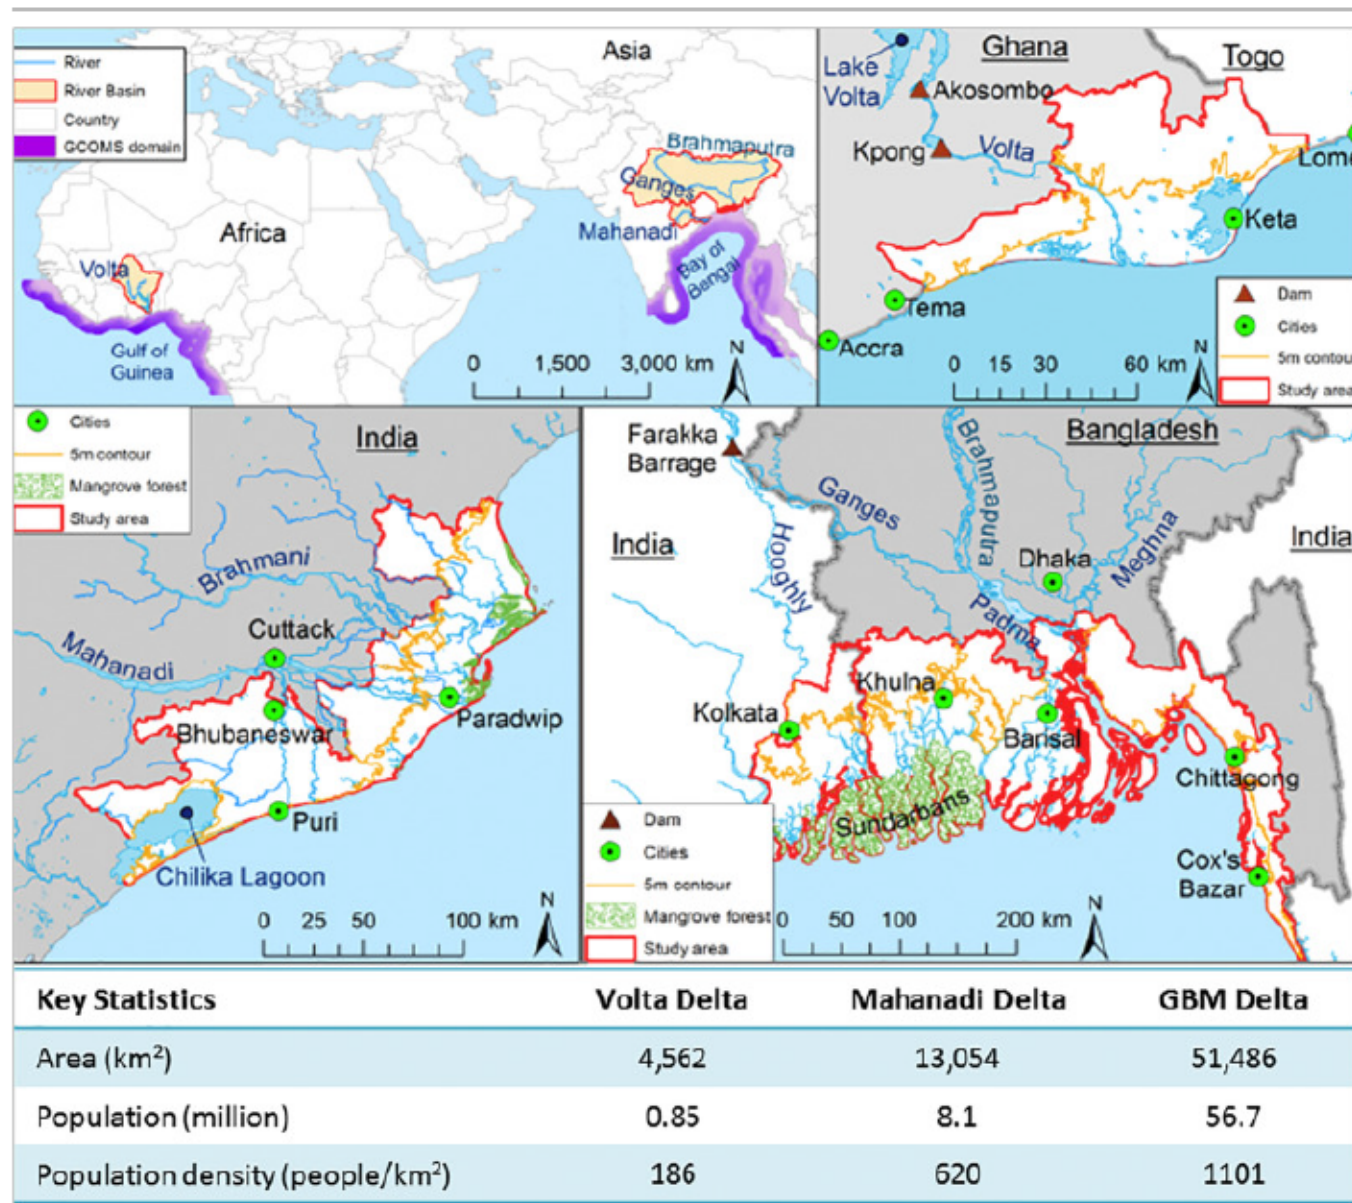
River
River Basin
Country
GCOMS domain

Asia

Africa

Brahmaputra
Ganges
Mahanadi
Bay of Bengal
Volta
Gulf of Guinea

0 1,500 3,000 km
N

Ghana
Togo
Lake Volta
Akosombo
Kpong
Volta
Lome
Keta
Tema
Accra
0 15 30 60 km
N
Dam
Cities
5m contou
Study area

Cities
5m contour
Mangrove forest
Study area

India
Brahmani
Mahanadi
Cuttack
Paradwip
Bhubaneswar
Puri
Chilika Lagoon
0 25 50 100 km
N

Farakka Barrage
Bangladesh
Brahmaputra
Ganges
India
Hooghly
Dhaka
Meghna
India
Padma
Khulna
Kolkata
Barisal
Chittagong
Sundarbans
Cox's Bazar
Dam
Cities
5m contour
Mangrove forest
Study area
0 50 100 200 km
N

| Key Statistics | Volta Delta | Mahanadi Delta | GBM Delta |
|---|---|---|---|
| Area (km$^2$) | 4,562 | 13,054 | 51,486 |
| Population (million) | 0.85 | 8.1 | 56.7 |
| Population density (people/km$^2$) | 186 | 620 | 1101 |